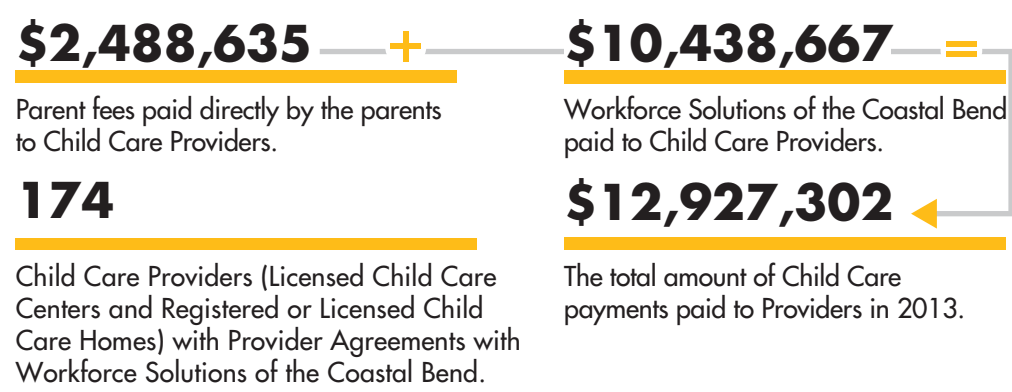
$2,488,635 +

Parent fees paid directly by the parents to Child Care Providers.

174

Child Care Providers (Licensed Child Care Centers and Registered or Licensed Child Care Homes) with Provider Agreements with Workforce Solutions of the Coastal Bend.

$10,438,667 =

Workforce Solutions of the Coastal Bend paid to Child Care Providers.

$12,927,302

The total amount of Child Care payments paid to Providers in 2013.